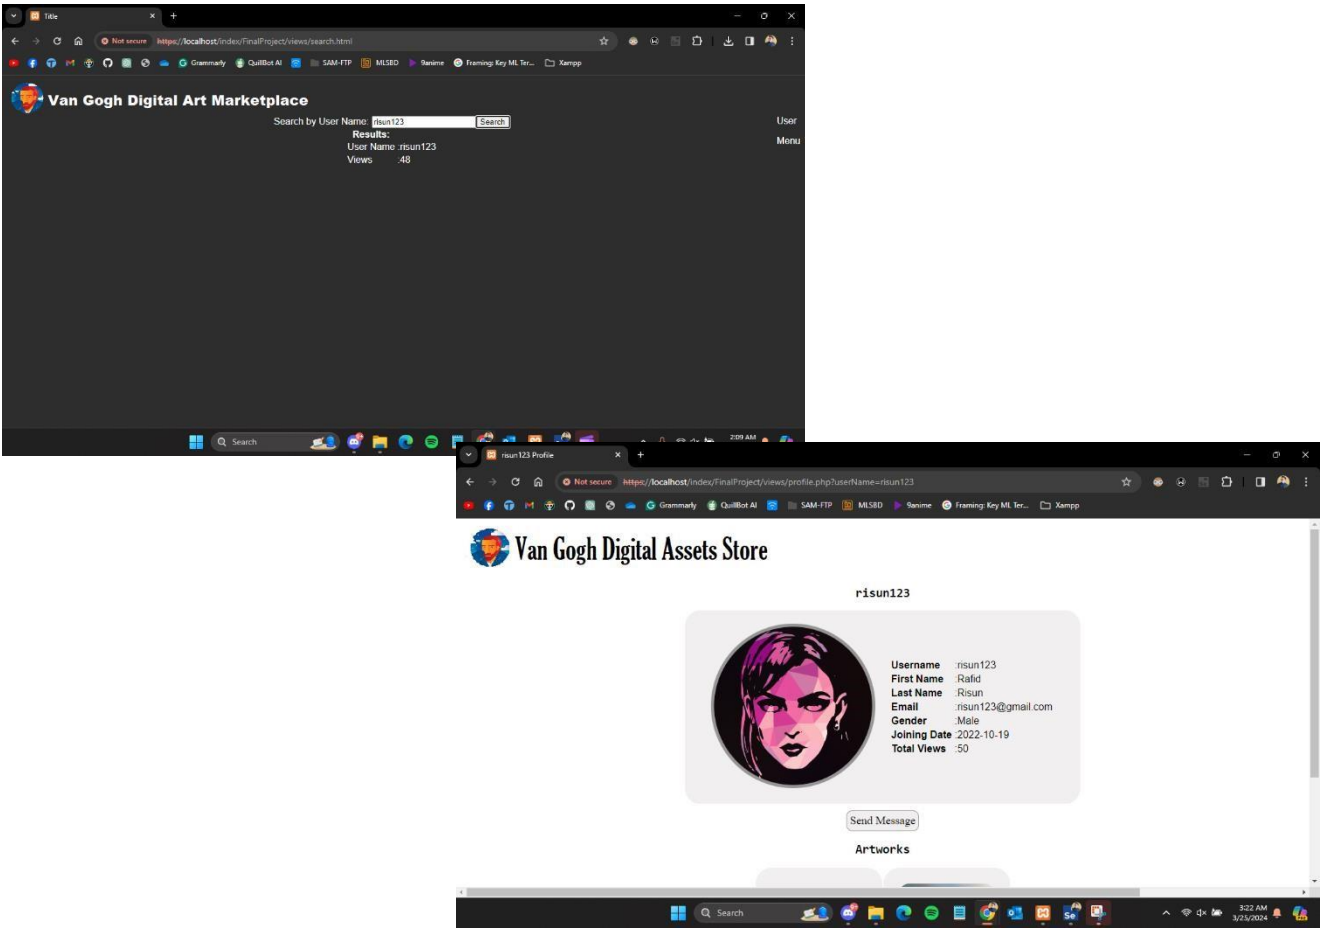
Title

Not secure https://localhost/index/FinalProject/views/search.html

Grammarly QuillBot AI SAM-FTP MLSBD 9anime Framing: Key ML Ter... Xampp

Van Gogh Digital Art Marketplace

Search by User Name: risun123 Search

User

Menu

Results:

User Name :risun123

Views :48

Search

2:09 AM

risun123 Profile

Not secure https://localhost/index/FinalProject/views/profile.php?userName=risun123

Grammarly QuillBot AI SAM-FTP MLSBD 9anime Framing: Key ML Ter... Xampp

Van Gogh Digital Assets Store

risun123

| | |
|---|---|
| Username | :risun123 |
| First Name | :Rafid |
| Last Name | :Risun |
| Email | :risun123@gmail.com |
| Gender | :Male |
| Joining Date | :2022-10-19 |
| Total Views | :50 |

Send Message

Artworks

Search

3:22 AM 3/25/2024